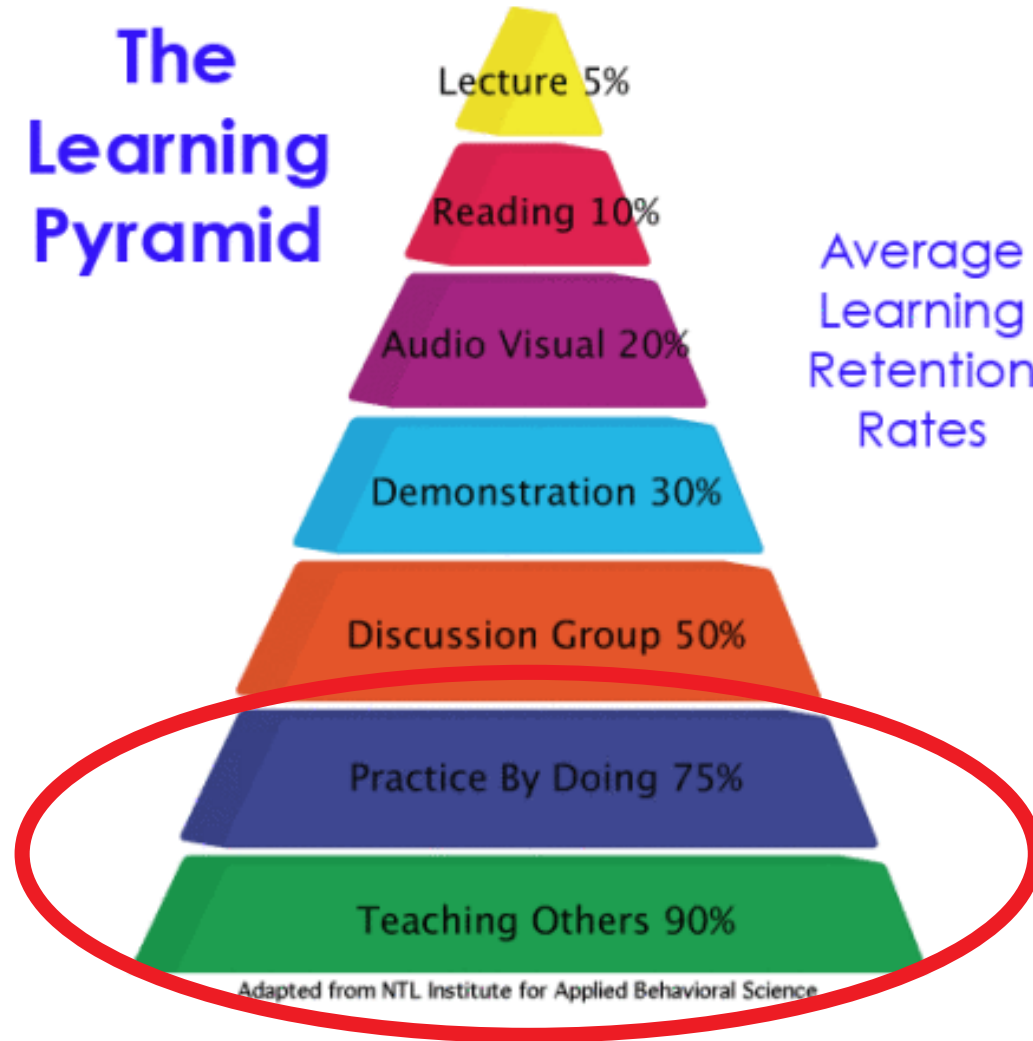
The Learning Pyramid

Lecture 5%

Reading 10%

Audio Visual 20%

Demonstration 30%

Discussion Group 50%

Practice By Doing 75%

Teaching Others 90%

Average Learning Retention Rates

Adapted from NTL Institute for Applied Behavioral Science